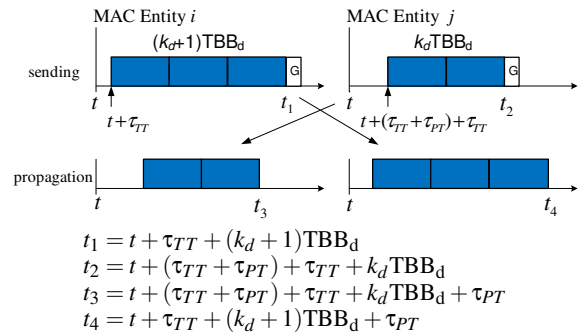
MAC Entity $i$

$(k_d+1)\text{TBB}_\text{d}$

sending

G

$t$

$t+\tau_{TT}$

$t_1$

MAC Entity $j$

$k_d\text{TBB}_\text{d}$

G

$t$

$t+(\tau_{TT}+\tau_{PT})+\tau_{TT}$

$t_2$

propagation

$t$

$t_3$

$t$

$t_4$

$t_1 = t + \tau_{TT} + (k_d + 1)\text{TBB}_\text{d}$
$t_2 = t + (\tau_{TT} + \tau_{PT}) + \tau_{TT} + k_d\text{TBB}_\text{d}$
$t_3 = t + (\tau_{TT} + \tau_{PT}) + \tau_{TT} + k_d\text{TBB}_\text{d} + \tau_{PT}$
$t_4 = t + \tau_{TT} + (k_d + 1)\text{TBB}_\text{d} + \tau_{PT}$